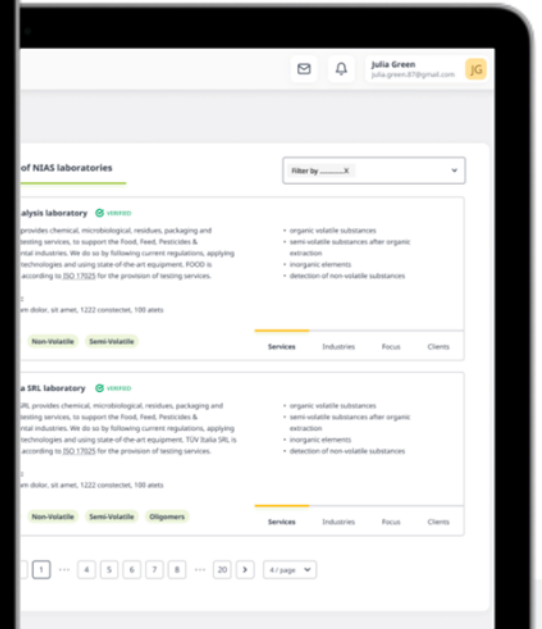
Julia Green
julia.green.87@gmail.com
JG

of NIAS laboratories

Filter by ............X

alysis laboratory VERIFIED

provides chemical, microbiological, residues, packaging and testing services, to support the Food, Feed, Pesticides & ntal industries. We do so by following current regulations, applying technologies and using state-of-the-art equipment. FOOD is according to ISO 17025 for the provision of testing services.

m dolor, sit amet, 1222 consectet, 100 atets

- organic volatile substances
- semi-volatile substances after organic extraction
- inorganic elements
- detection of non-volatile substances

Non-Volatile Semi-Volatile

Services Industries Focus Clients

a SRL laboratory VERIFIED

RL provides chemical, microbiological, residues, packaging and testing services, to support the Food, Feed, Pesticides & ntal industries. We do so by following current regulations, applying technologies and using state-of-the-art equipment. TÜV Italia SRL is according to ISO 17025 for the provision of testing services.

m dolor, sit amet, 1222 consectet, 100 atets

- organic volatile substances
- semi-volatile substances after organic extraction
- inorganic elements
- detection of non-volatile substances

Non-Volatile Semi-Volatile Oligomers

Services Industries Focus Clients

1 ··· 4 5 6 7 8 ··· 20 > 4 / page